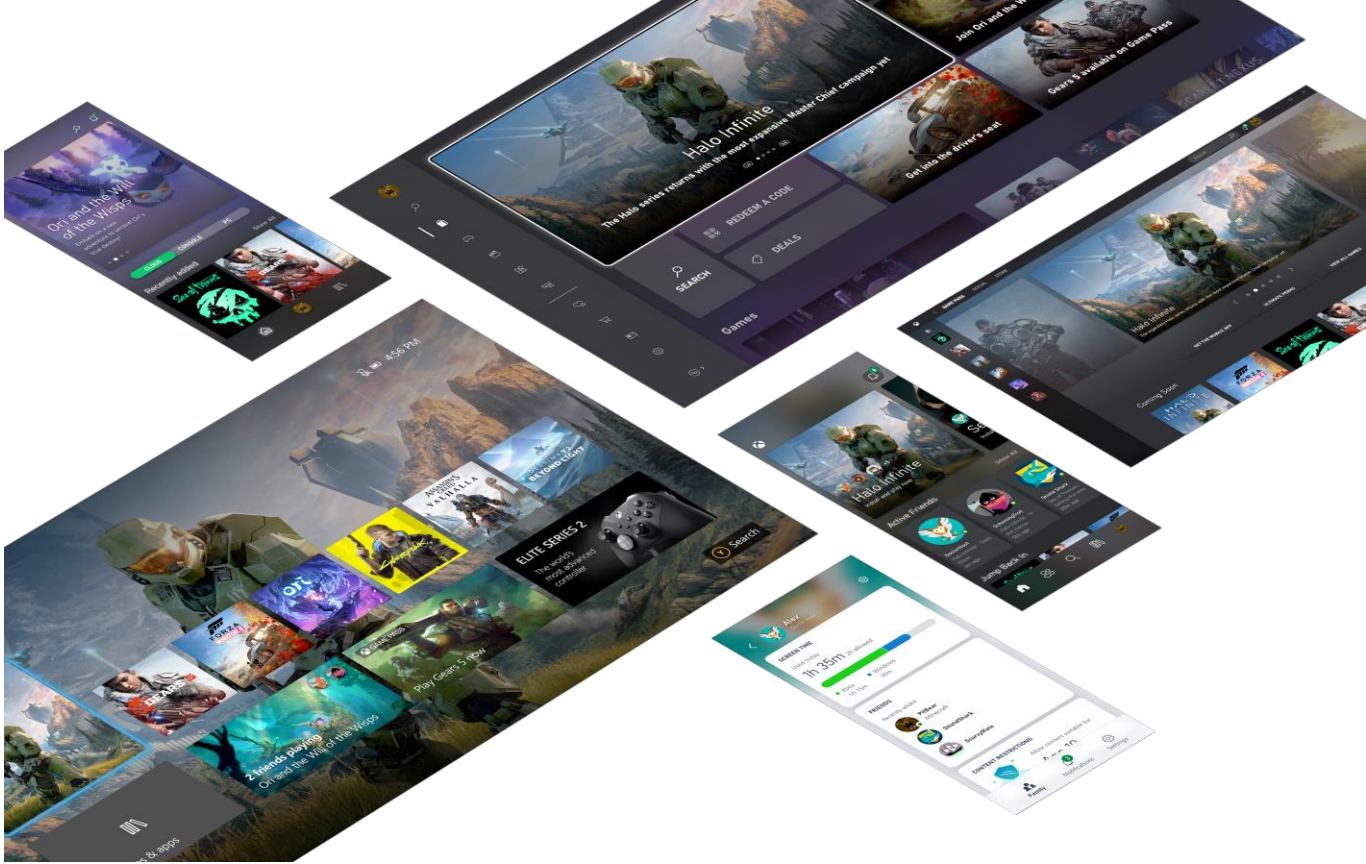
Join Ori and the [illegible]

Gears 5 available on Game Pass

Halo Infinite

The Halo series returns with the most expansive Master Chief campaign yet

Get into the driver's seat

REDEEM A CODE

DEALS

SEARCH

Games

Ori and the Will of the Wisps

CLOUD CONSOLE PC

Recently added

Show All

Sea of Thieves

4:56 PM

ASSASSIN'S CREED VALHALLA

BEYOND LIGHT

ELITE SERIES 2

The world's most advanced controller

Search

ori

FORZA

GEARS 5

GAME PASS

Play Gears 5 now

2 friends playing

Ori and the Will of the Wisps

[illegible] & apps

Halo Infinite

Coming Soon

GET THE MOBILE APP

ULTIMATE PERKS

VIEW ALL GAMES

Halo Infinite

Active Friends

Jump Back In

Show All

Alex

SCREEN TIME

Used today

1h 35m

Xbox

Windows

FRIENDS

Recently added

CONTENT RESTRICTIONS

Allow content suitable for

Family

Notifications

Settings